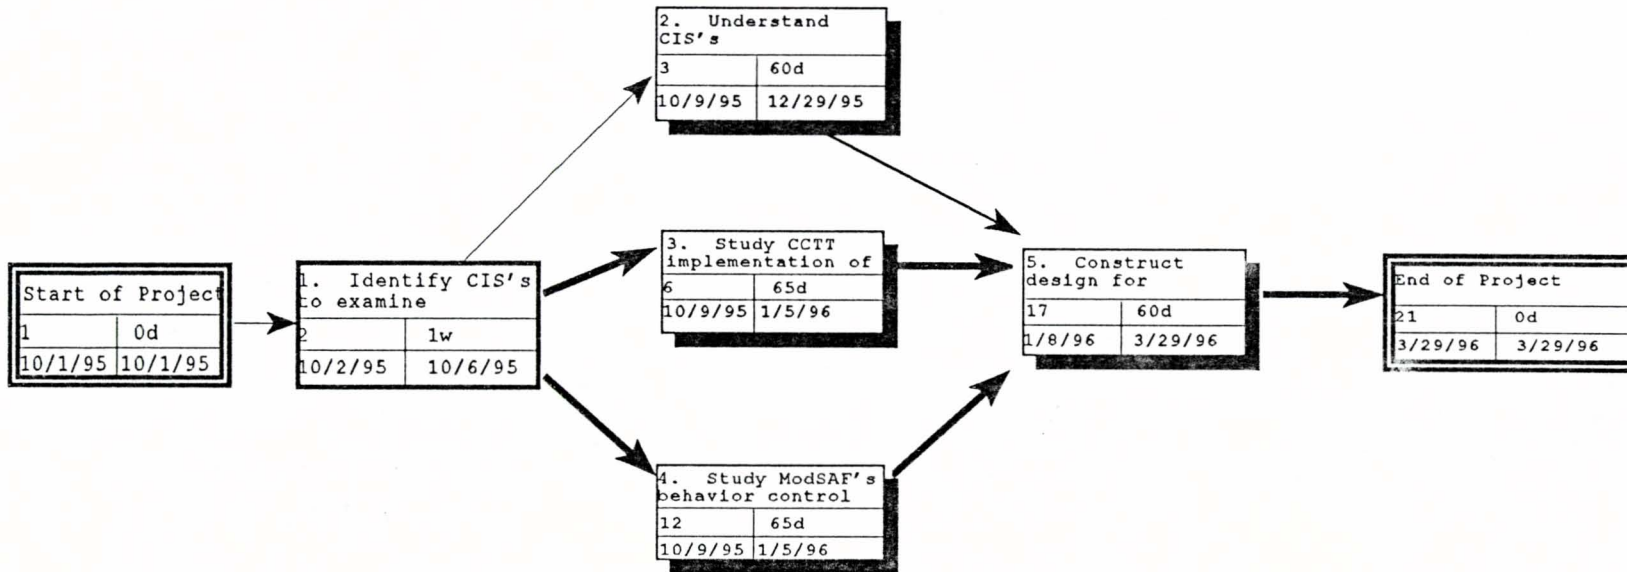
Start of Project
1 | 0d
10/1/95 | 10/1/95

1. Identify CIS's to examine
2 | 1w
10/2/95 | 10/6/95

2. Understand CIS's
3 | 60d
10/9/95 | 12/29/95

3. Study CCTT implementation of
6 | 65d
10/9/95 | 1/5/96

4. Study ModSAF's behavior control
12 | 65d
10/9/95 | 1/5/96

5. Construct design for
17 | 60d
1/8/96 | 3/29/96

End of Project
21 | 0d
3/29/96 | 3/29/96